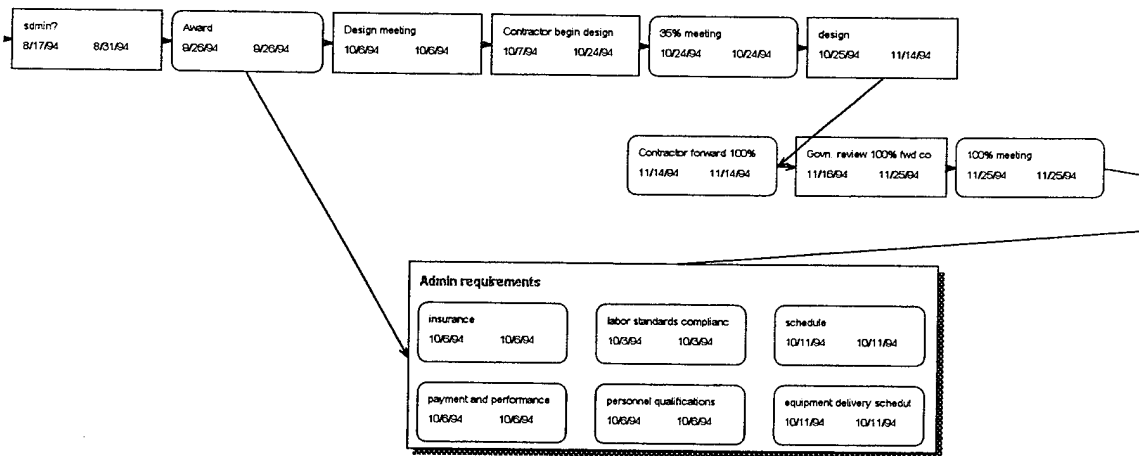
admin?
8/17/94 8/31/94

Award
9/26/94 9/26/94

Design meeting
10/6/94 10/6/94

Contractor begin design
10/7/94 10/24/94

35% meeting
10/24/94 10/24/94

design
10/25/94 11/14/94

Contractor forward 100%
11/14/94 11/14/94

Govn. review 100% fwd co
11/16/94 11/25/94

100% meeting
11/25/94 11/25/94

Admin requirements

insurance
10/6/94 10/6/94

labor standards complianc
10/3/94 10/3/94

schedule
10/11/94 10/11/94

payment and performance
10/6/94 10/6/94

personnel qualifications
10/6/94 10/6/94

equipment delivery schedul
10/11/94 10/11/94